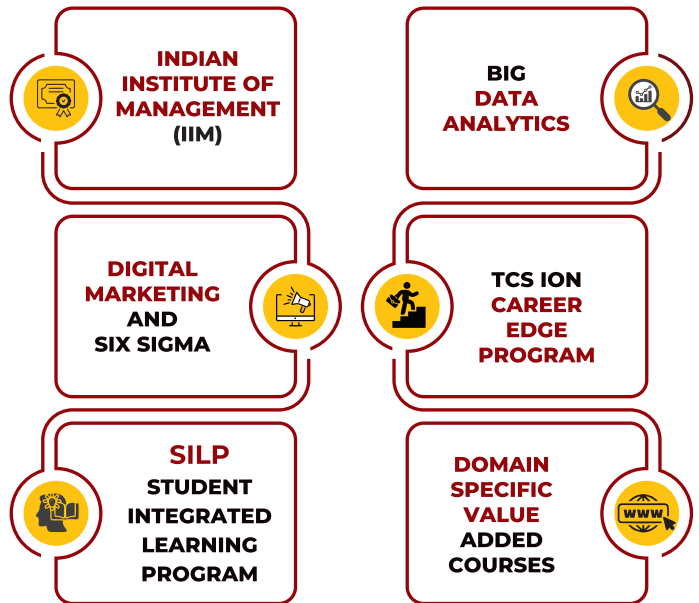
INDIAN INSTITUTE OF MANAGEMENT (IIM)

BIG DATA ANALYTICS

DIGITAL MARKETING AND SIX SIGMA

TCS ION CAREER EDGE PROGRAM

SILP
STUDENT INTEGRATED LEARNING PROGRAM

DOMAIN SPECIFIC VALUE ADDED COURSES

WWW